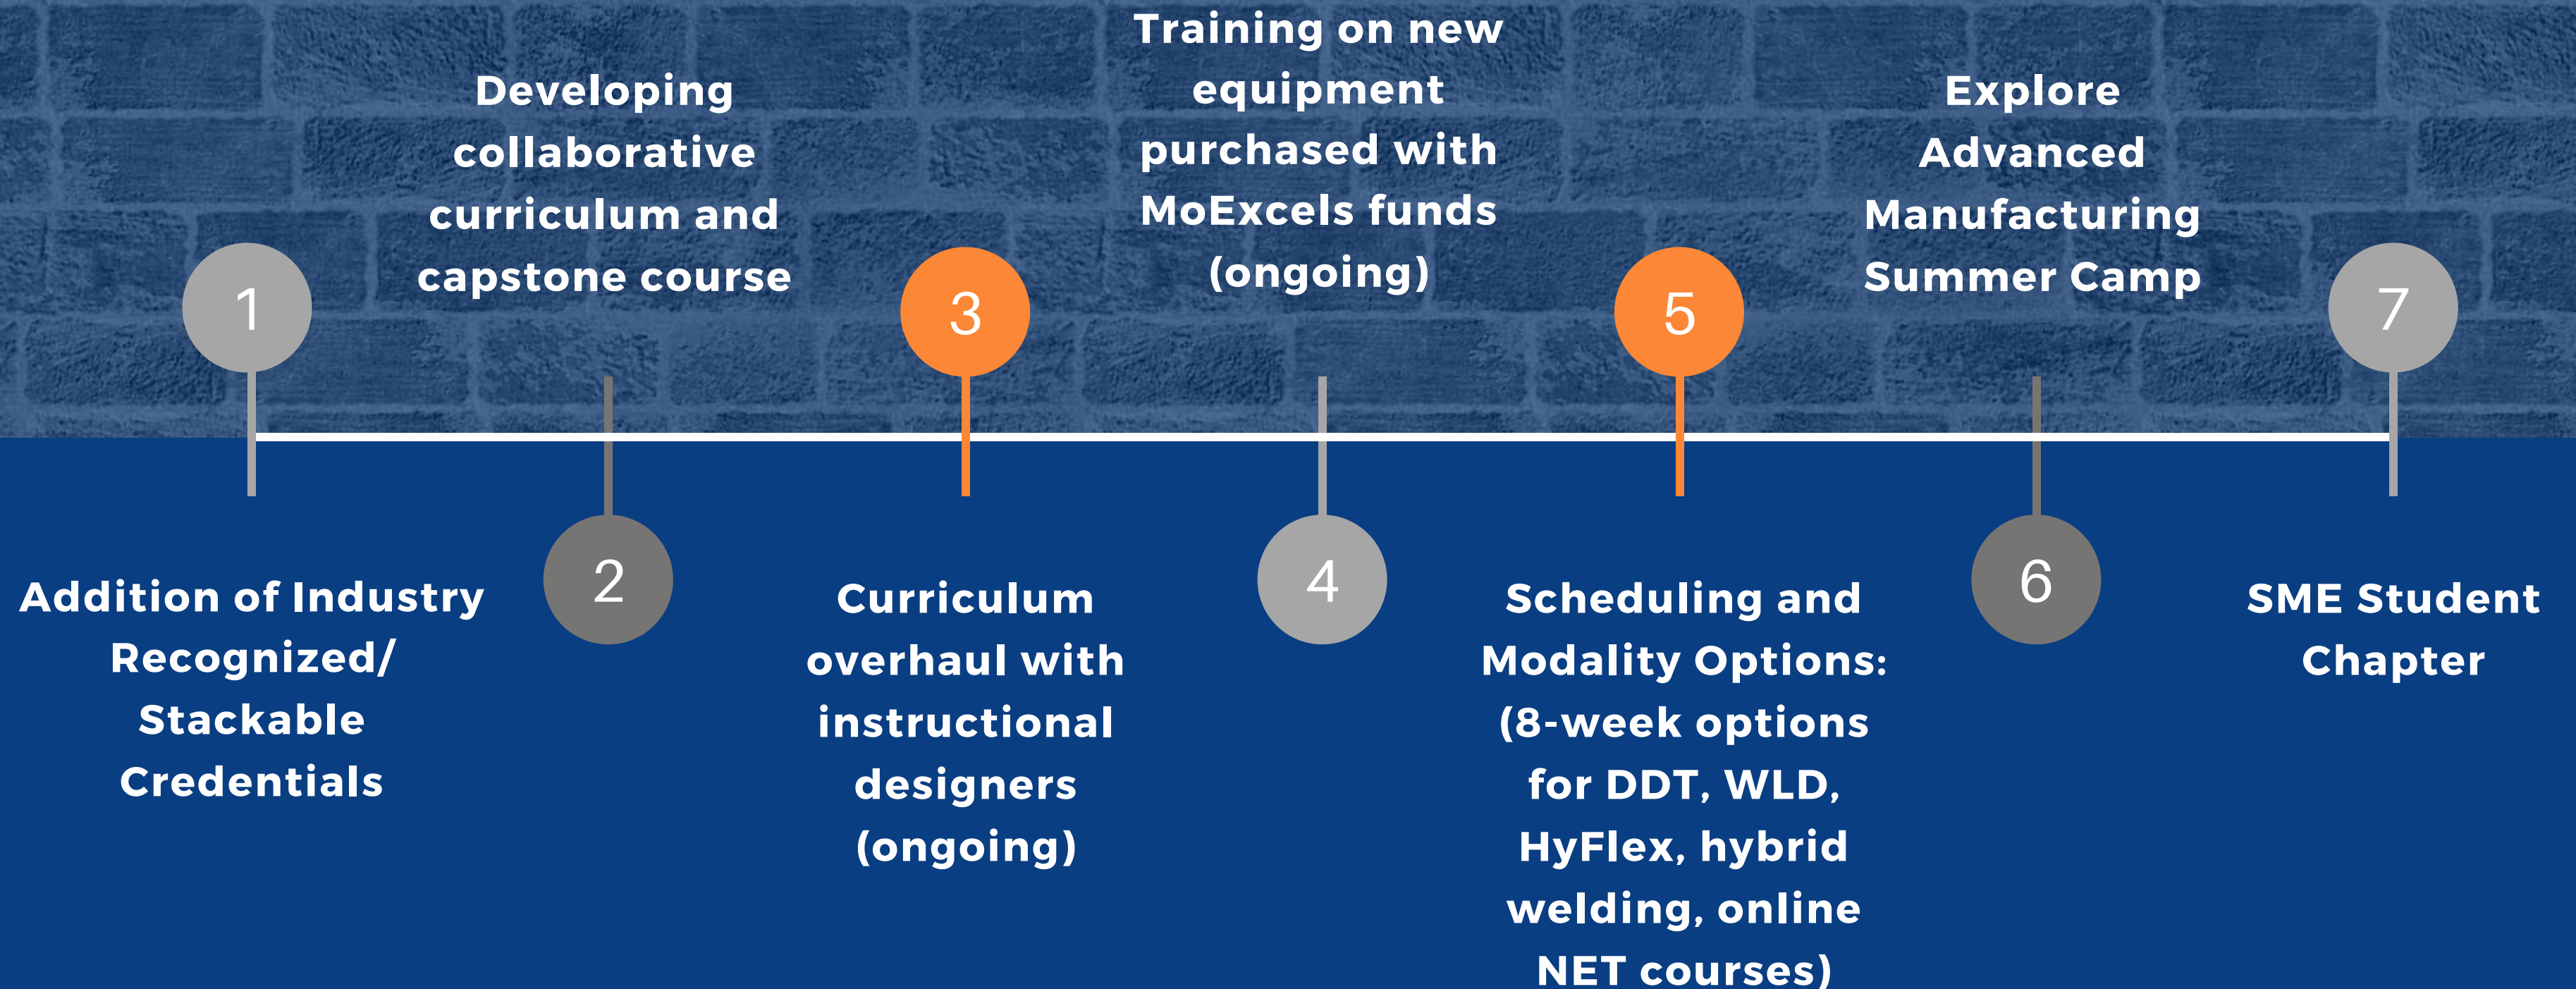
1

Addition of Industry Recognized/ Stackable Credentials

2

Developing collaborative curriculum and capstone course

3

Curriculum overhaul with instructional designers (ongoing)

4

Training on new equipment purchased with MoExcels funds (ongoing)

5

Scheduling and Modality Options: (8-week options for DDT, WLD, HyFlex, hybrid welding, online NET courses)

6

Explore Advanced Manufacturing Summer Camp

7

SME Student Chapter